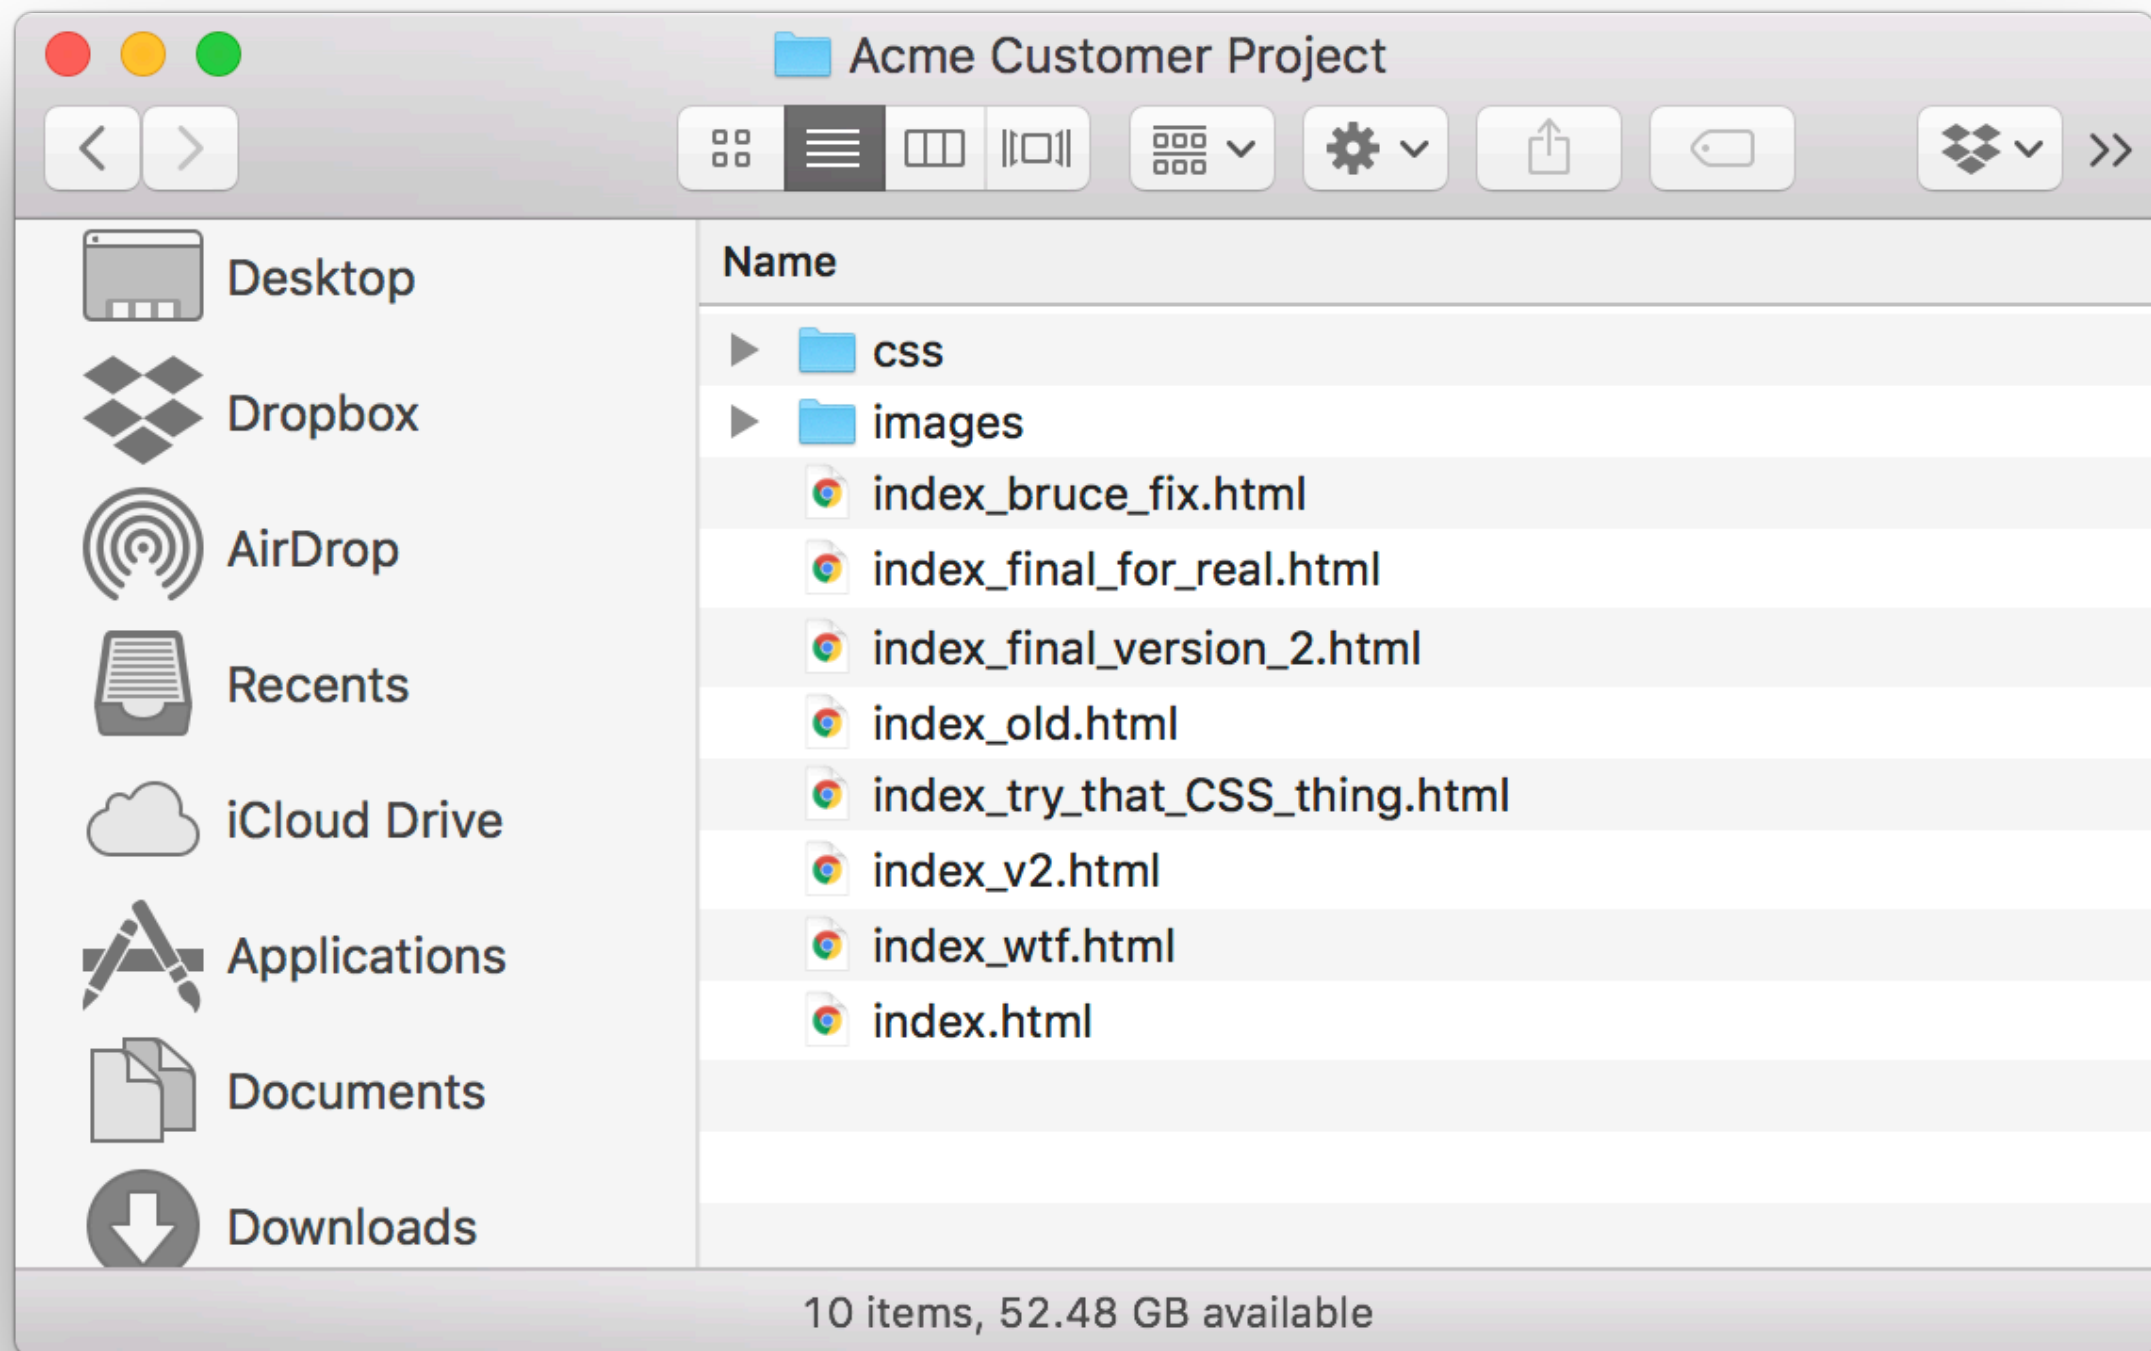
Acme Customer Project

Desktop
Dropbox
AirDrop
Recents
iCloud Drive
Applications
Documents
Downloads

Name
css
images
index_bruce_fix.html
index_final_for_real.html
index_final_version_2.html
index_old.html
index_try_that_CSS_thing.html
index_v2.html
index_wtf.html
index.html

10 items, 52.48 GB available